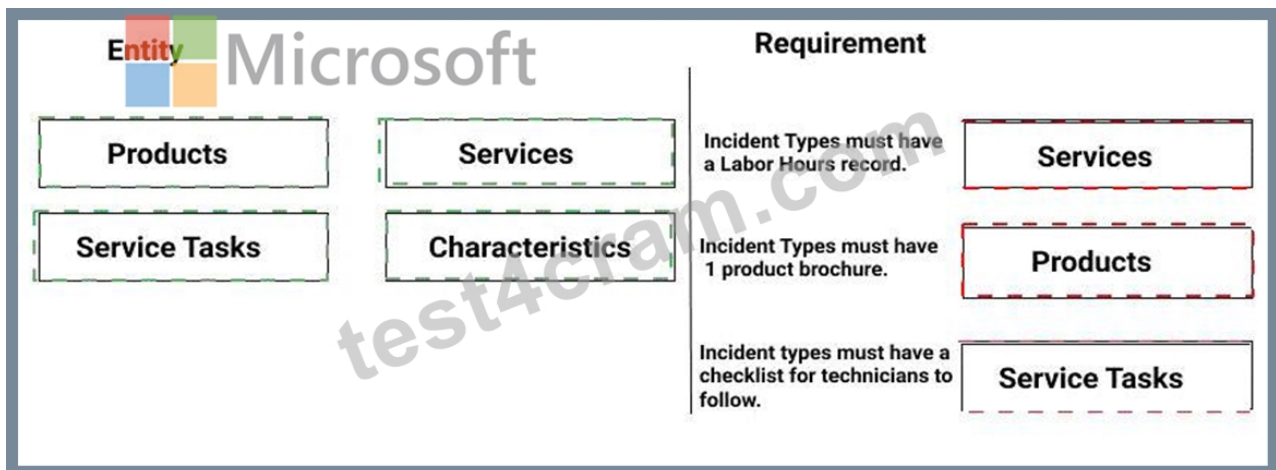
Entity

Microsoft

Products

Services

Service Tasks

Characteristics

Requirement

Incident Types must have a Labor Hours record.

Services

Incident Types must have 1 product brochure.

Products

Incident types must have a checklist for technicians to follow.

Service Tasks

test4cram.com